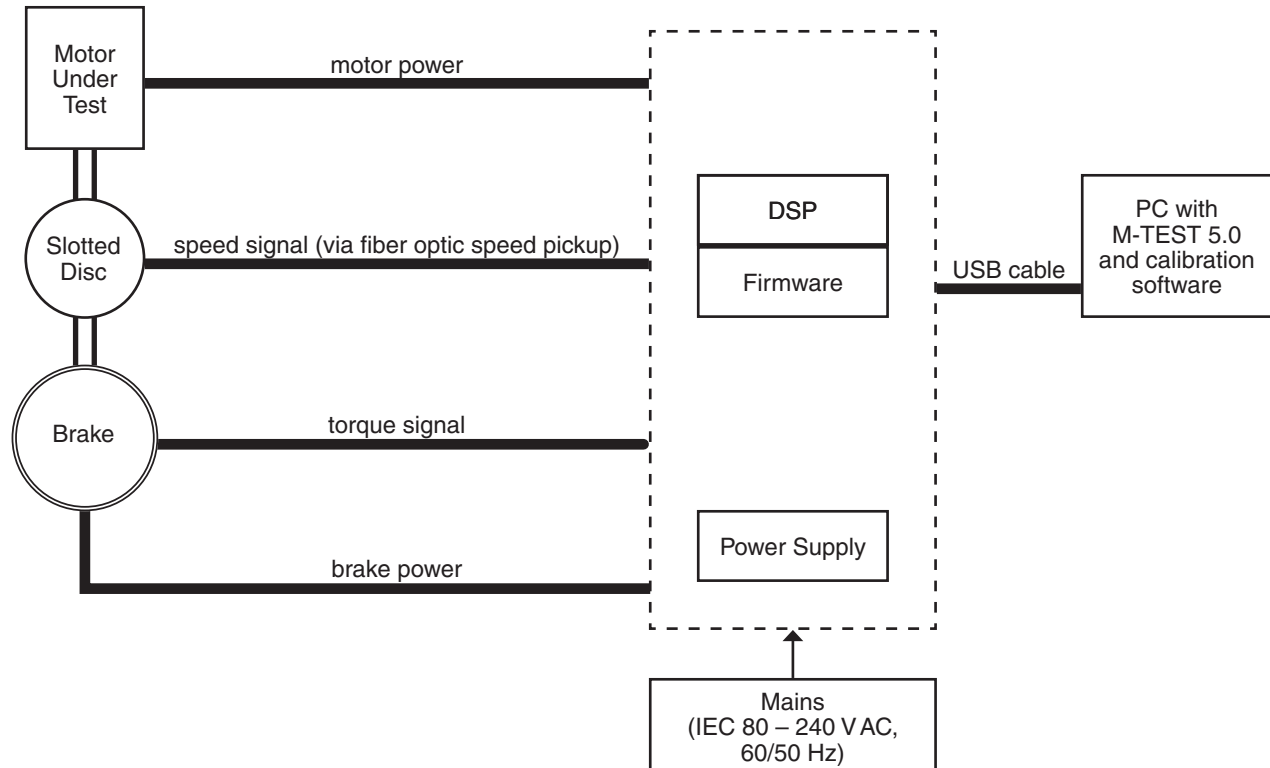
Motor Under Test

motor power

Slotted Disc

speed signal (via fiber optic speed pickup)

Brake

torque signal

brake power

DSP

Firmware

Power Supply

USB cable

PC with M-TEST 5.0 and calibration software

Mains (IEC 80 – 240 V AC, 60/50 Hz)